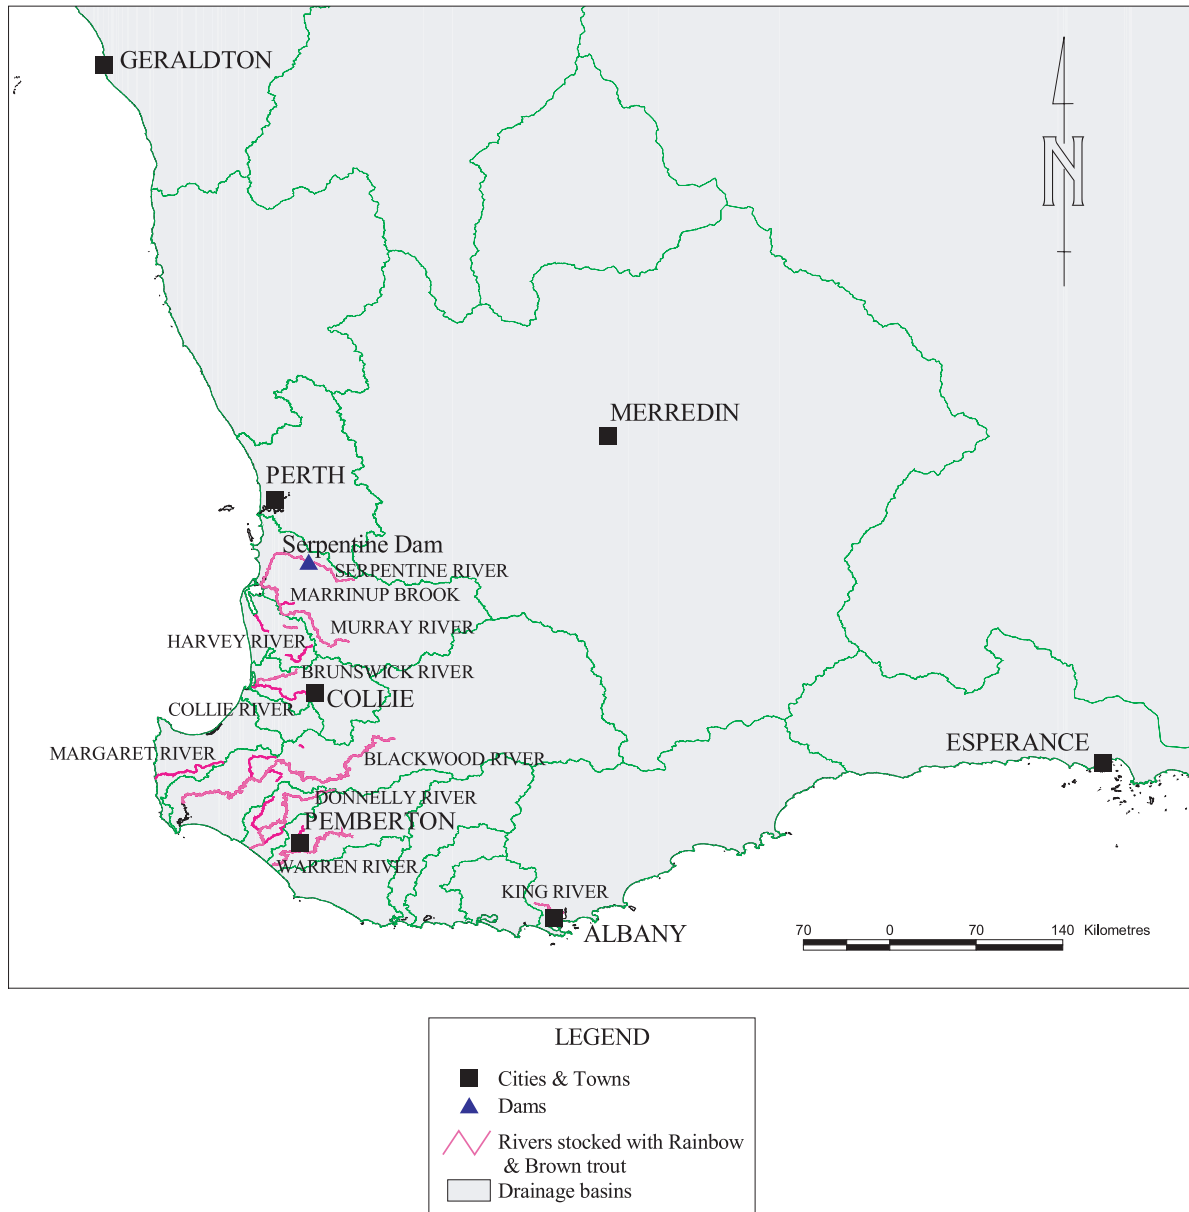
GERALDTON

N

MERREDIN

PERTH

Serpentine Dam

SERPENTINE RIVER

MARRINUP BROOK

MURRAY RIVER

HARVEY RIVER

BRUNSWICK RIVER

COLLIE

COLLIE RIVER

MARGARET RIVER

BLACKWOOD RIVER

DONNELLY RIVER

PEMBERTON

WARREN RIVER

KING RIVER

ALBANY

ESPERANCE

70 0 70 140 Kilometres

LEGEND

Cities & Towns

Dams

Rivers stocked with Rainbow & Brown trout

Drainage basins